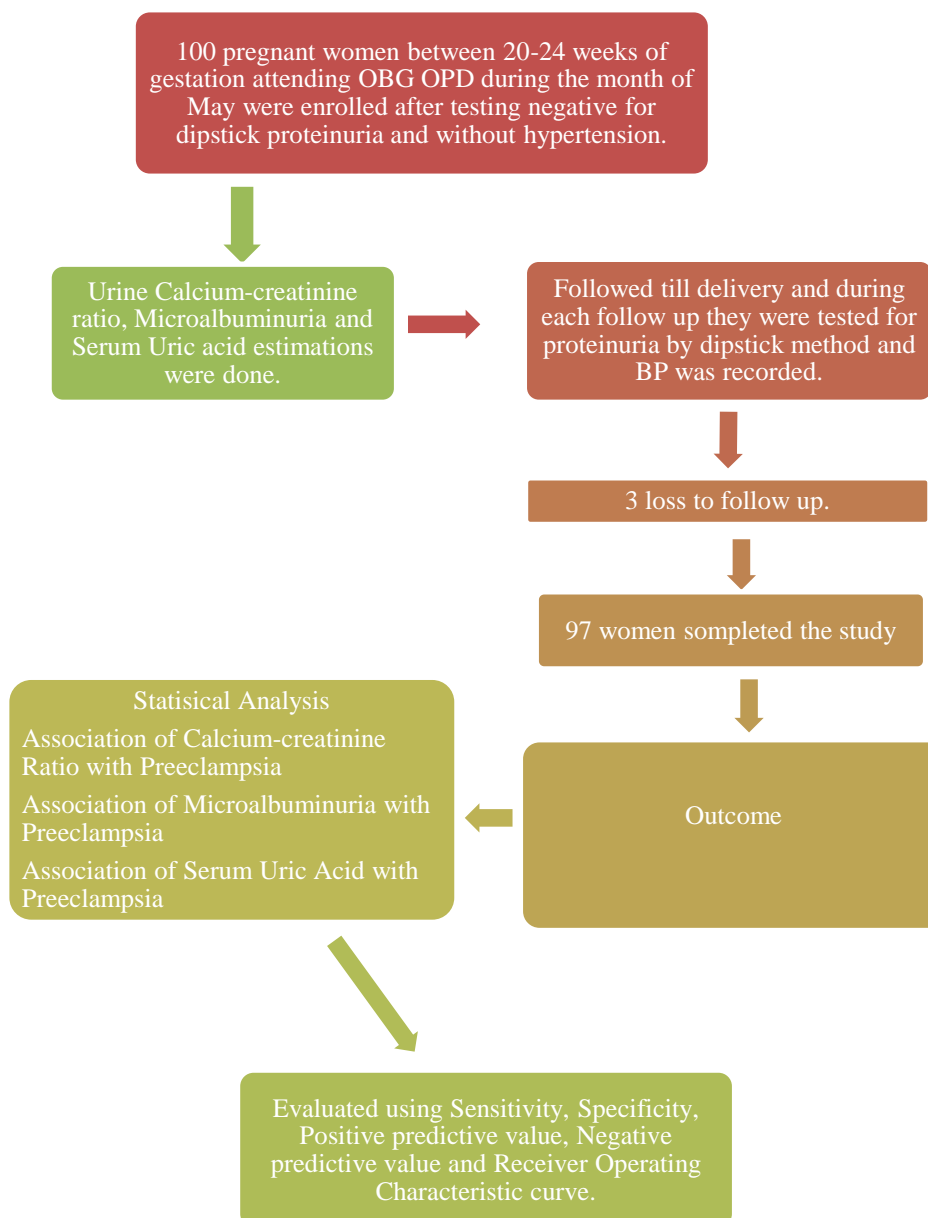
100 pregnant women between 20-24 weeks of gestation attending OBG OPD during the month of May were enrolled after testing negative for dipstick proteinuria and without hypertension.

Urine Calcium-creatinine ratio, Microalbuminuria and Serum Uric acid estimations were done.

Followed till delivery and during each follow up they were tested for proteinuria by dipstick method and BP was recorded.

3 loss to follow up.

97 women sompleted the study

Outcome

Statisical Analysis

Association of Calcium-creatinine Ratio with Preeclampsia

Association of Microalbuminuria with Preeclampsia

Association of Serum Uric Acid with Preeclampsia

Evaluated using Sensitivity, Specificity, Positive predictive value, Negative predictive value and Receiver Operating Characteristic curve.